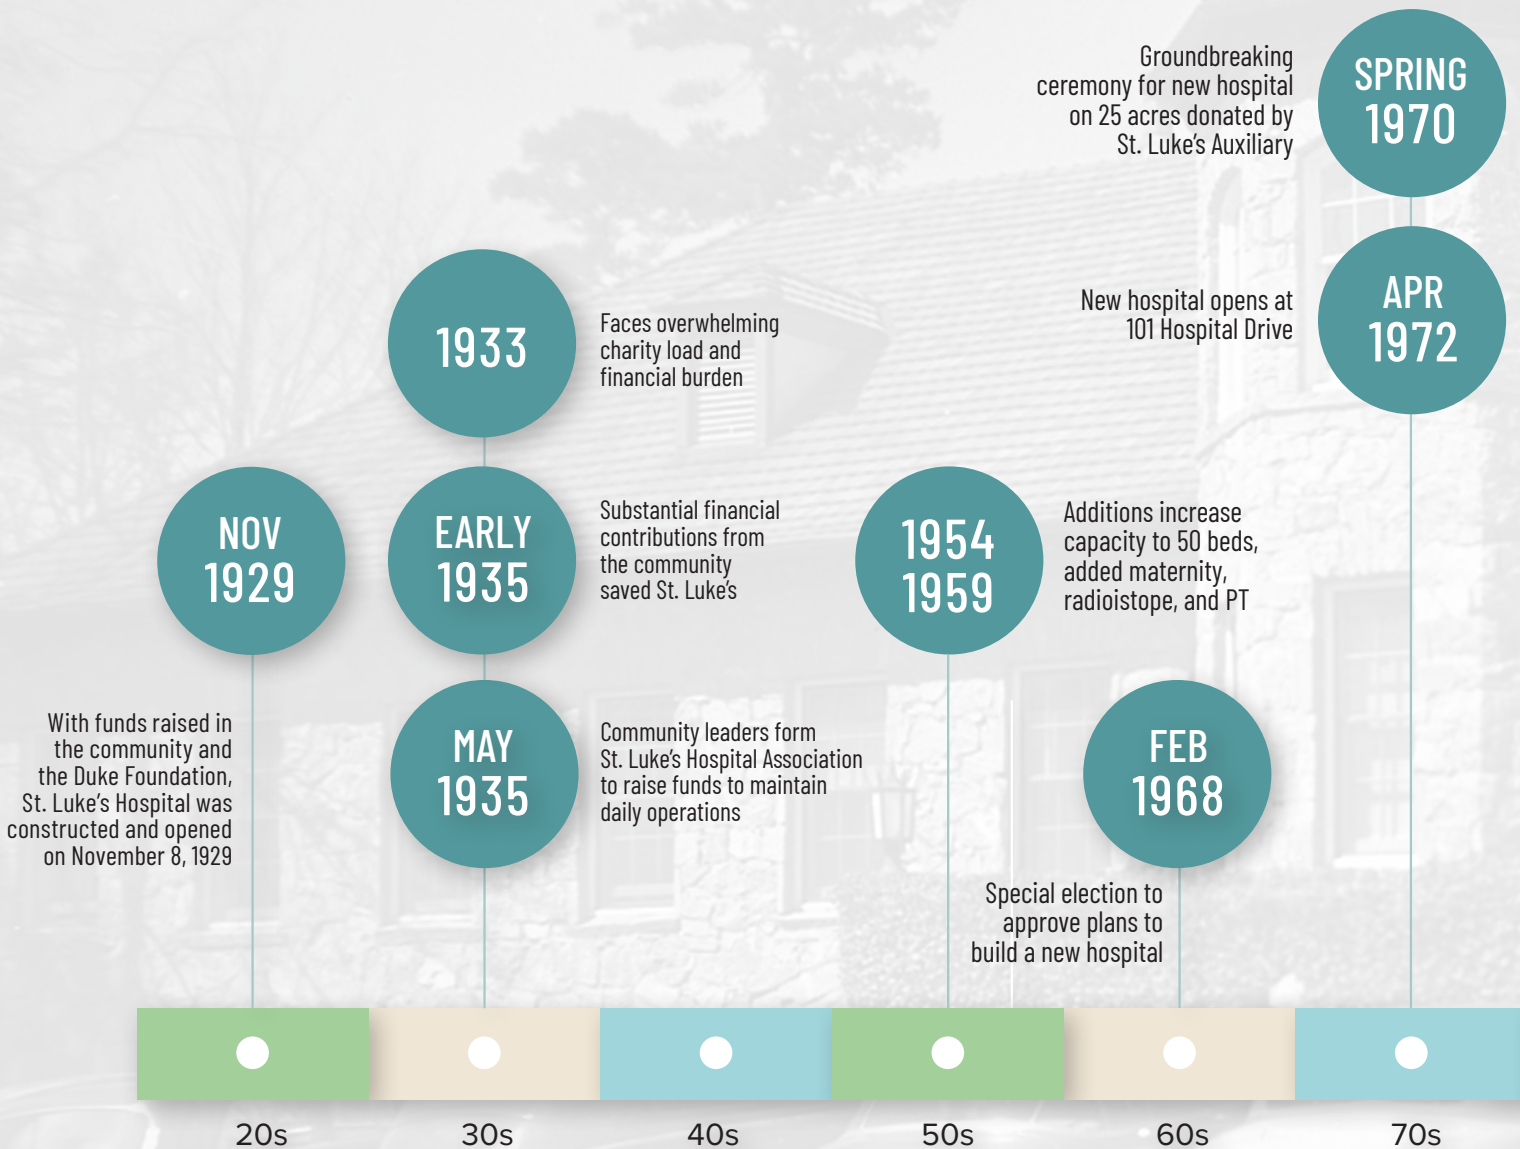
NOV 1929

With funds raised in the community and the Duke Foundation, St. Luke's Hospital was constructed and opened on November 8, 1929

1933

Faces overwhelming charity load and financial burden

EARLY 1935

Substantial financial contributions from the community saved St. Luke's

MAY 1935

Community leaders form St. Luke's Hospital Association to raise funds to maintain daily operations

1954 1959

Additions increase capacity to 50 beds, added maternity, radioistope, and PT

FEB 1968

Special election to approve plans to build a new hospital

SPRING 1970

Groundbreaking ceremony for new hospital on 25 acres donated by St. Luke's Auxiliary

APR 1972

New hospital opens at 101 Hospital Drive

20s

30s

40s

50s

60s

70s